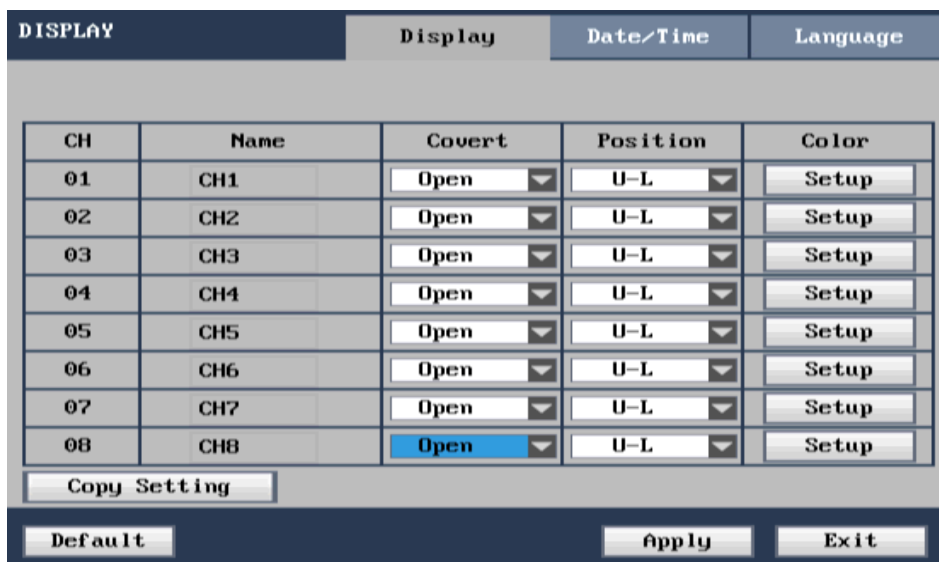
DISPLAY

Display | Date/Time | Language

| CH | Name | Covert | Position | Color |
|---|---|---|---|---|
| 01 | CH1 | Open | U-L | Setup |
| 02 | CH2 | Open | U-L | Setup |
| 03 | CH3 | Open | U-L | Setup |
| 04 | CH4 | Open | U-L | Setup |
| 05 | CH5 | Open | U-L | Setup |
| 06 | CH6 | Open | U-L | Setup |
| 07 | CH7 | Open | U-L | Setup |
| 08 | CH8 | Open | U-L | Setup |

Copy Setting

Default

Apply

Exit